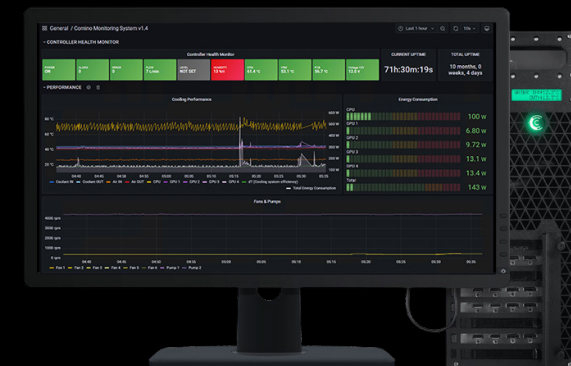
General / Comino Monitoring System v1.4

Last 1 hour

10s

CONTROLLER HEALTH MONITOR

Controller Health Monitor

OK

0

0

7 L/min

NOT SET

13 W

61.8 °C

53.1 °C

38.7 °C

13.0 V

CURRENT UPTIME

71h:30m:19s

TOTAL UPTIME

10 months, 0 weeks, 4 days

PERFORMANCE

Cooling Performance

Energy Consumption

CPU

100 W

GPU 1

6.80 W

GPU 2

9.72 W

GPU 3

13.1 W

GPU 4

13.4 W

Total

143 W

Fans & Pumps

Coolant IN

Coolant OUT

Air IN

Air OUT

CPU

GPU 1

GPU 2

GPU 3

GPU 4

Total Energy Consumption

Fan 1

Fan 2

Fan 3

Fan 4

Fan 5

Fan 6

Pump 1

Pump 2